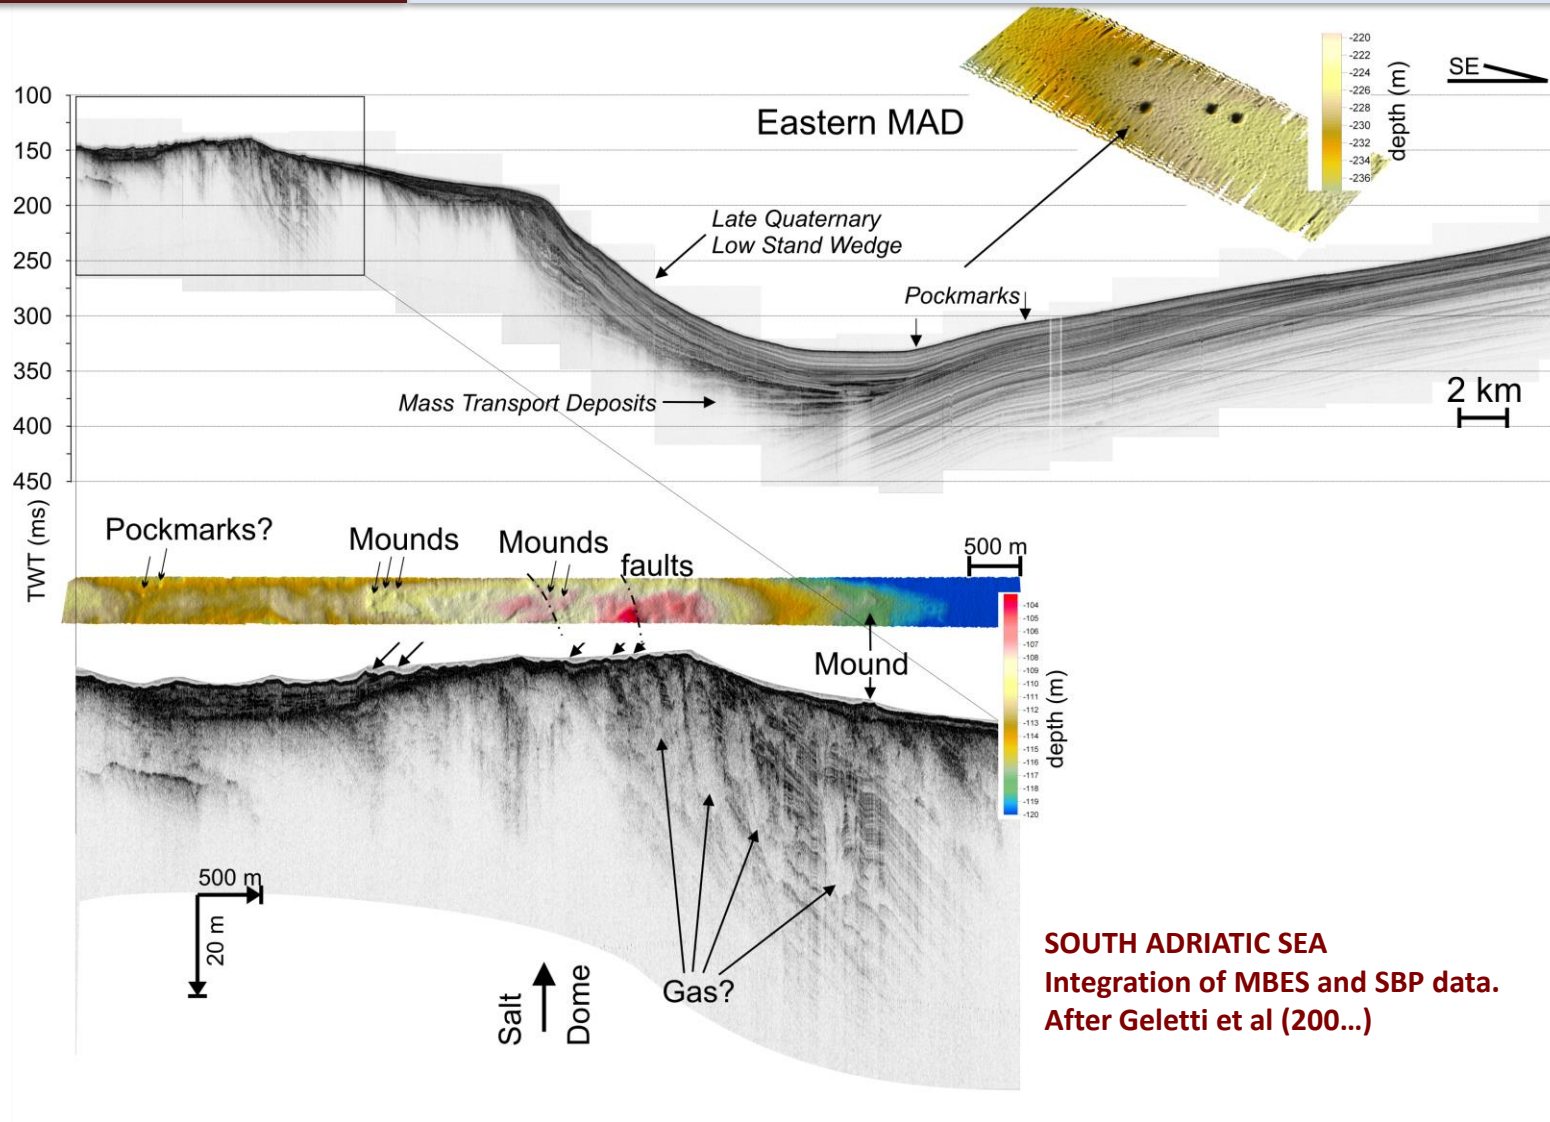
Eastern MAD

SE

-220
-222
-224
-226
-228
-230
-232
-234
-236
depth (m)

100
150
200
250
300
350
400
450
TWT (ms)

Late Quaternary
Low Stand Wedge

Pockmarks

Mass Transport Deposits

2 km

Pockmarks?
Mounds
Mounds
faults
500 m

-104
-105
-106
-107
-108
-109
-110
-111
-112
-113
-114
-115
-116
-117
-118
-119
-120
depth (m)

Mound

500 m
20 m

Salt
Dome

Gas?

SOUTH ADRIATIC SEA
Integration of MBES and SBP data.
After Geletti et al (200…)